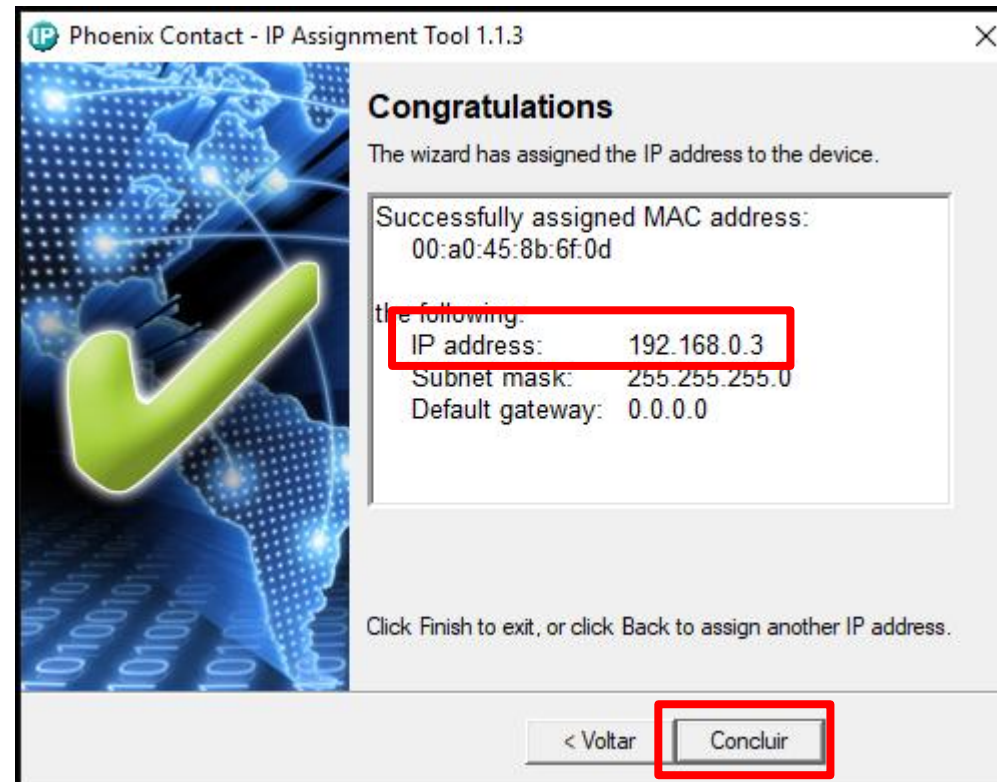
IP Phoenix Contact - IP Assignment Tool 1.1.3

×

Congratulations

The wizard has assigned the IP address to the device.

Successfully assigned MAC address:
00:a0:45:8b:6f:0d

the following:
IP address: 192.168.0.3
Subnet mask: 255.255.255.0
Default gateway: 0.0.0.0

Click Finish to exit, or click Back to assign another IP address.

< Voltar

Concluir